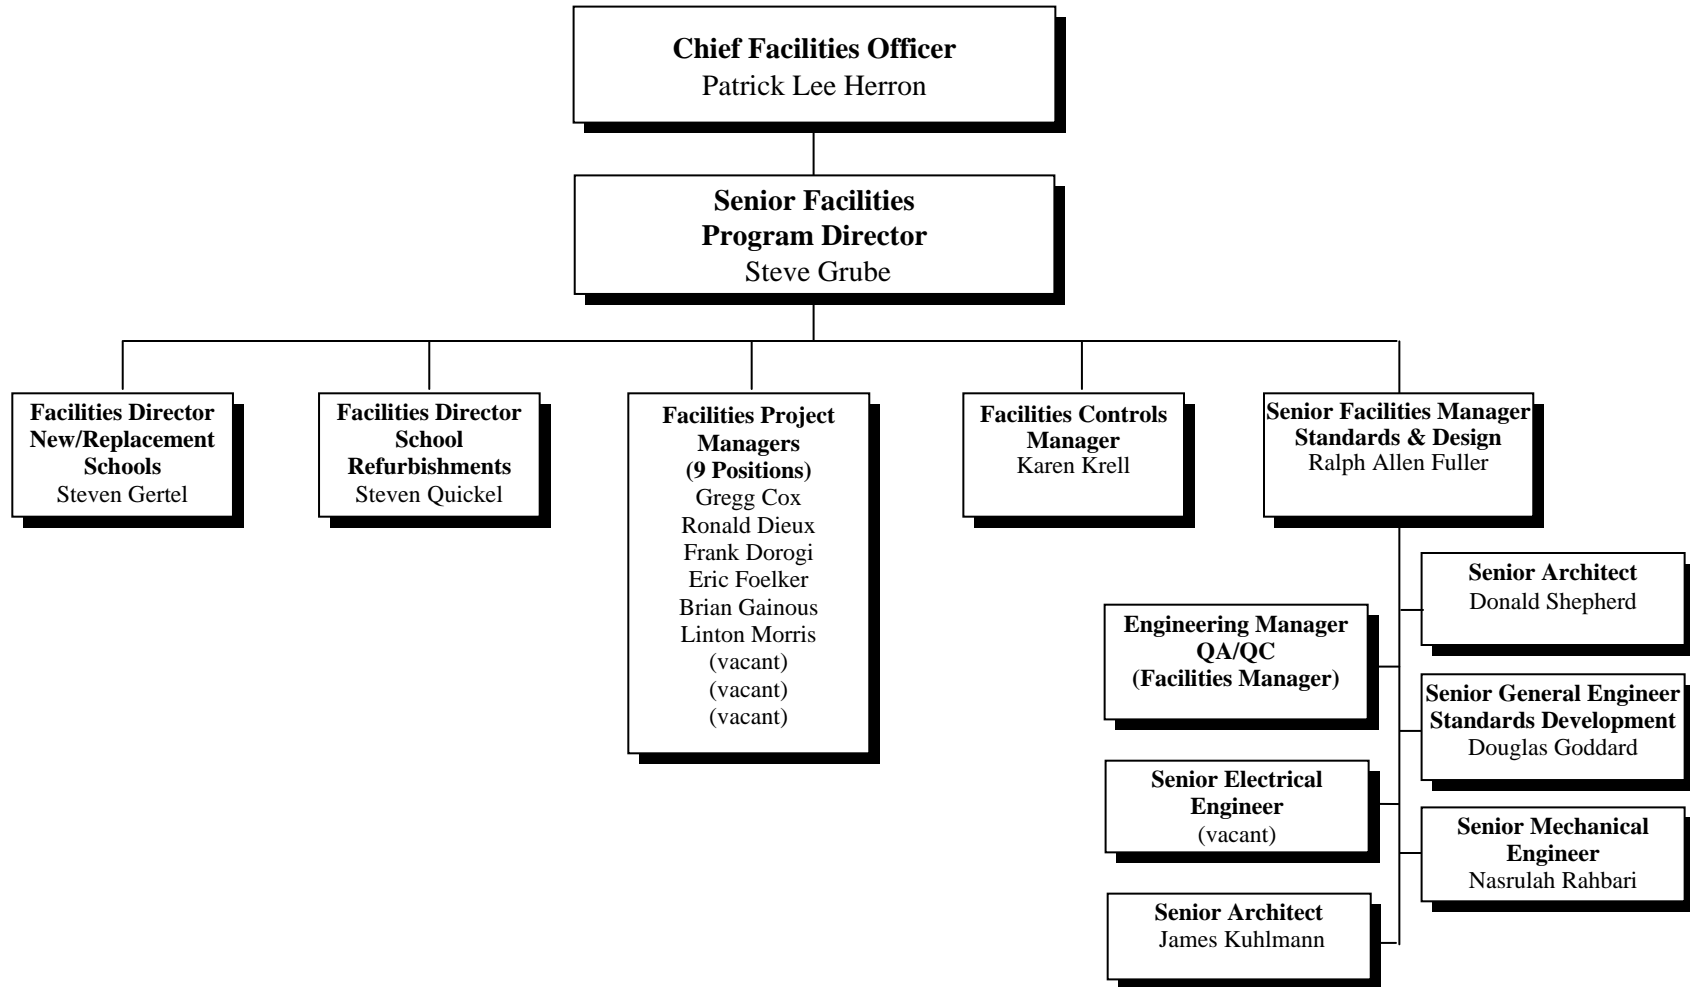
Chief Facilities Officer
Patrick Lee Herron

Senior Facilities Program Director
Steve Grube

Facilities Director New/Replacement Schools
Steven Gertel

Facilities Director School Refurbishments
Steven Quickel

Facilities Project Managers (9 Positions)
Gregg Cox
Ronald Dieux
Frank Dorogi
Eric Foelker
Brian Gainous
Linton Morris
(vacant)
(vacant)
(vacant)

Facilities Controls Manager
Karen Krell

Senior Facilities Manager Standards & Design
Ralph Allen Fuller

Senior Architect
Donald Shepherd

Engineering Manager QA/QC (Facilities Manager)

Senior General Engineer Standards Development
Douglas Goddard

Senior Electrical Engineer
(vacant)

Senior Mechanical Engineer
Nasrulah Rahbari

Senior Architect
James Kuhlmann